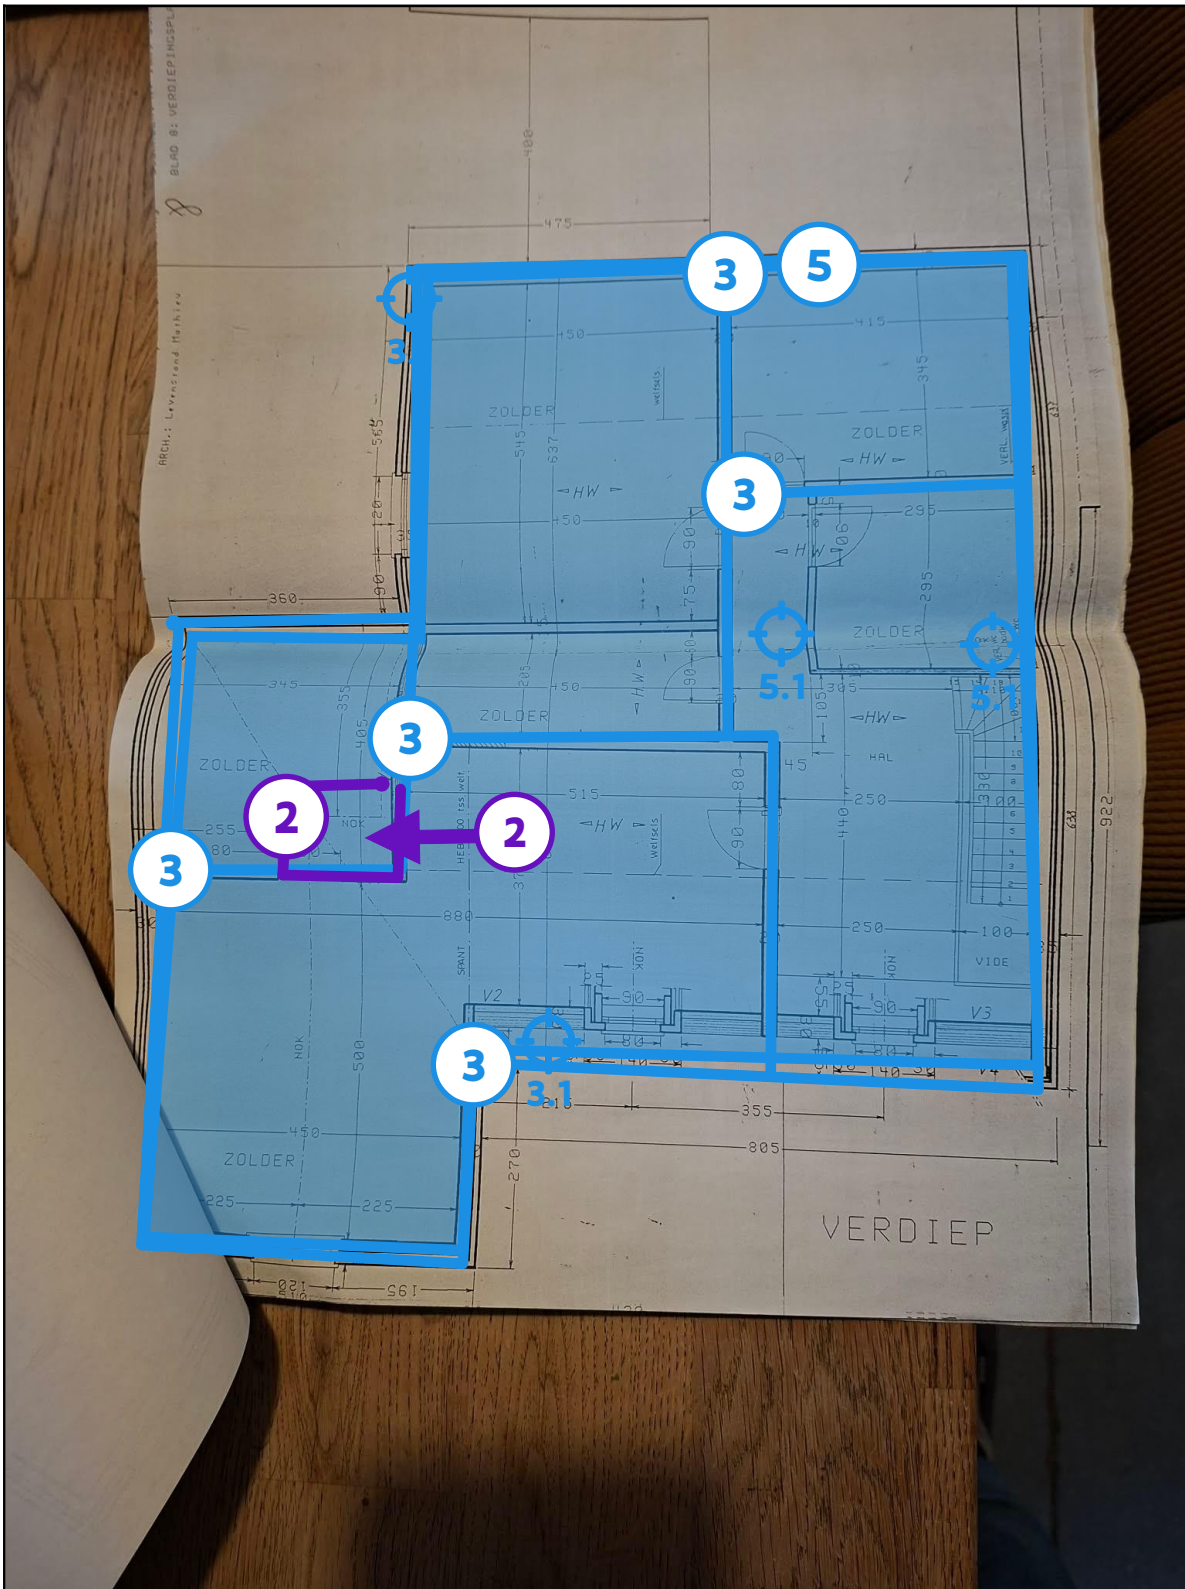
BLAD 8: VERDIEPINGSPL
8
ARCH.: Levenstond Mathieu
475
400
3
5
3
415
150
345
ZOLDER
ZOLDER
HW
HW
545
637
welsels
3
295
HW
90
150
90
295
5.1
ZOLDER
5.1
75
360
345
150
HW
305
ZOLDER
HW
355
405
3
105
45
ZOLDER
HAL
2
515
2
250
255
HW
3
880
250
100
VIDE
V2
V3
3
3.1
355
805
270
500
ZOLDER
450
225
225
195
VERDIEP
922